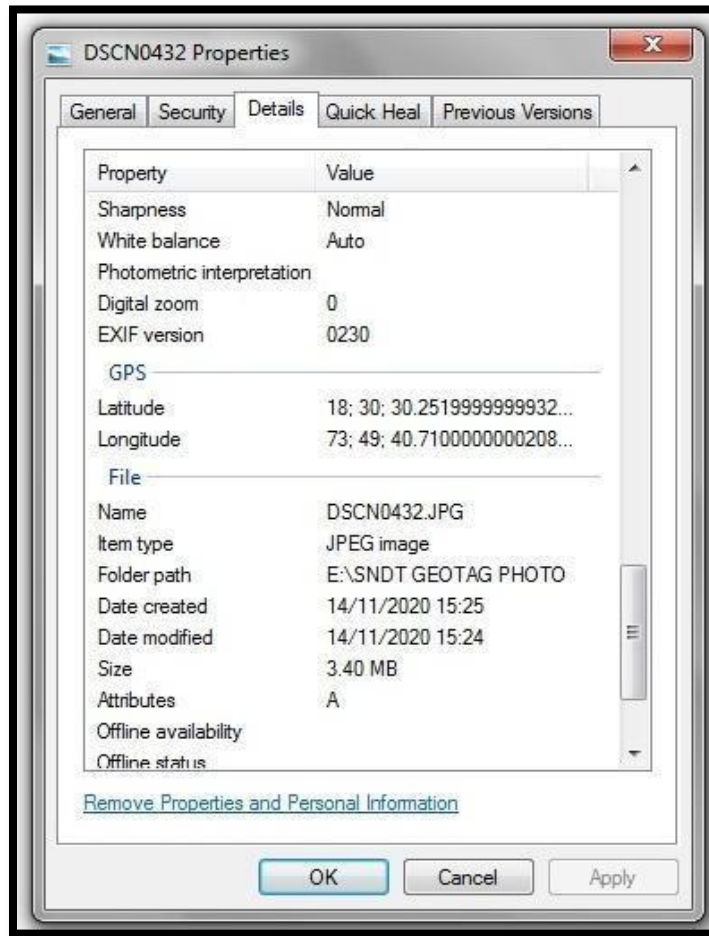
DSCN0432 Properties

General | Security | Details | Quick Heal | Previous Versions

| Property | Value |
|---|---|
| Sharpness | Normal |
| White balance | Auto |
| Photometric interpretation | |
| Digital zoom | 0 |
| EXIF version | 0230 |
| GPS | |
| Latitude | 18; 30; 30.2519999999932... |
| Longitude | 73; 49; 40.7100000000208... |
| File | |
| Name | DSCN0432.JPG |
| Item type | JPEG image |
| Folder path | E:\SNDT GEOTAG PHOTO |
| Date created | 14/11/2020 15:25 |
| Date modified | 14/11/2020 15:24 |
| Size | 3.40 MB |
| Attributes | A |
| Offline availability | |
| Offline status | |

Remove Properties and Personal Information

OK Cancel Apply